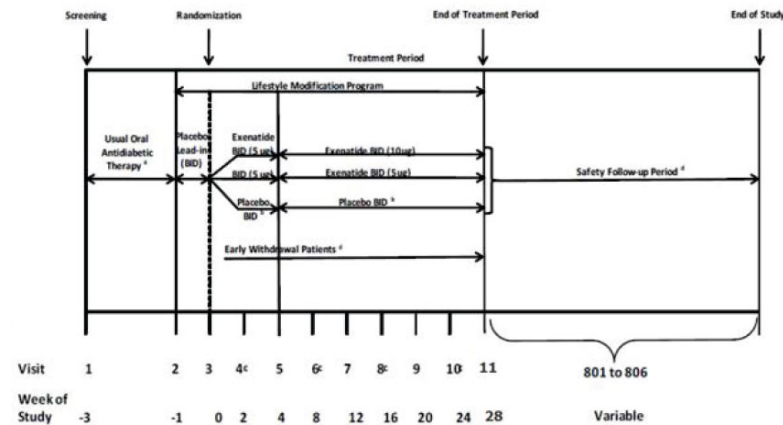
Screening

Randomization

End of Treatment Period

End of Study

Treatment Period

Lifestyle Modification Program

Usual Oral Antidiabetic Therapy $^{a}$

Placebo Lead-in (BID)

Exenatide BID (5 ug)

BID (5 ug)

Placebo BID $^{b}$

Exenatide BID (10ug)

Exenatide BID (5ug)

Placebo BID $^{b}$

Safety Follow-up Period $^{d}$

Early Withdrawal Patients $^{e}$

| Visit | 1 | 2 | 3 | 4c | 5 | 6c | 7 | 8c | 9 | 10c | 11 | 801 to 806 |
|---|---|---|---|---|---|---|---|---|---|---|---|---|
| Week of Study | -3 | -1 | 0 | 2 | 4 | 8 | 12 | 16 | 20 | 24 | 28 | Variable |